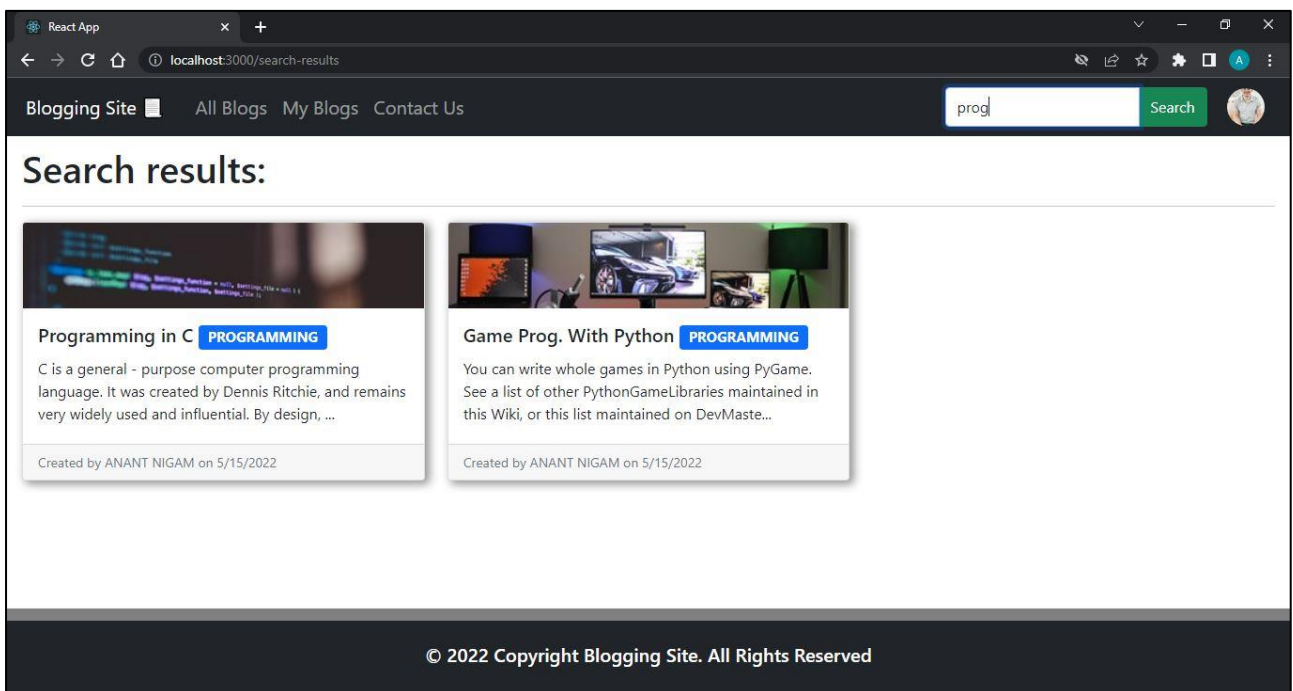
React App

localhost:3000/search-results

A

Blogging Site All Blogs My Blogs Contact Us prog Search

Search results:

Programming in C PROGRAMMING

C is a general - purpose computer programming language. It was created by Dennis Ritchie, and remains very widely used and influential. By design, ...

Created by ANANT NIGAM on 5/15/2022

Game Prog. With Python PROGRAMMING

You can write whole games in Python using PyGame. See a list of other PythonGameLibraries maintained in this Wiki, or this list maintained on DevMaste...

Created by ANANT NIGAM on 5/15/2022

© 2022 Copyright Blogging Site. All Rights Reserved